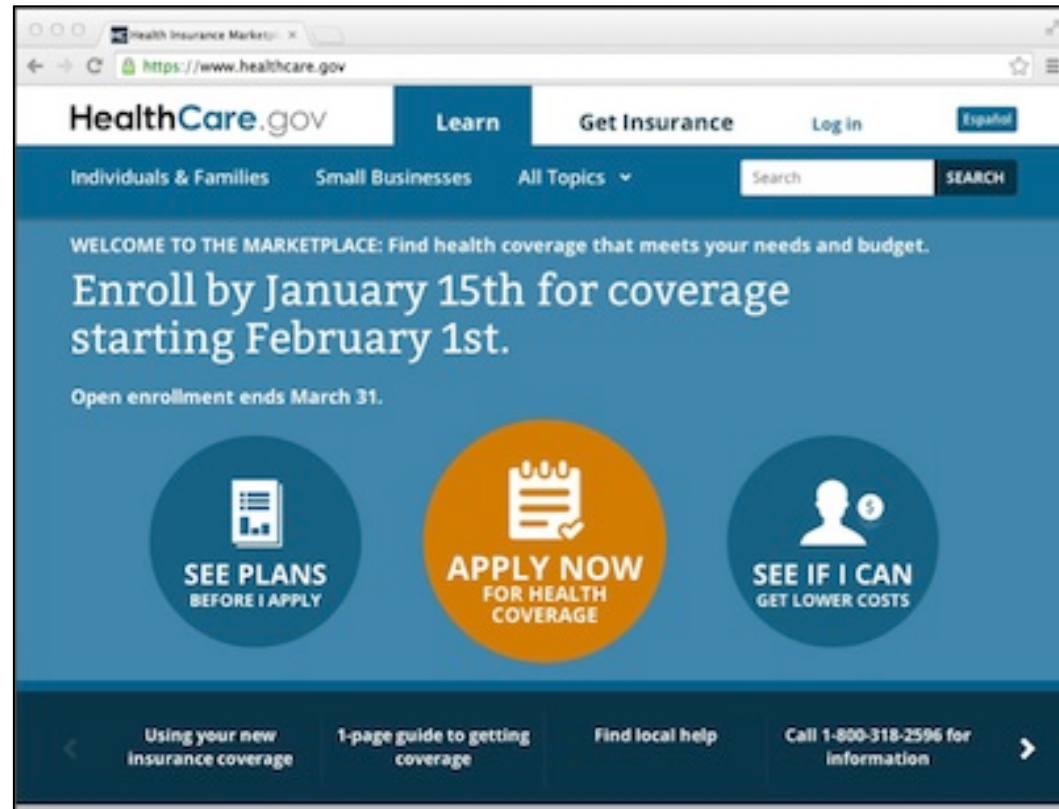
Health Insurance Marketp ×

https://www.healthcare.gov

HealthCare.gov

Learn

Get Insurance

Log in

Español

Individuals & Families

Small Businesses

All Topics

Search

SEARCH

WELCOME TO THE MARKETPLACE: Find health coverage that meets your needs and budget.

Enroll by January 15th for coverage starting February 1st.

Open enrollment ends March 31.

SEE PLANS BEFORE I APPLY

APPLY NOW FOR HEALTH COVERAGE

SEE IF I CAN GET LOWER COSTS

Using your new insurance coverage

1-page guide to getting coverage

Find local help

Call 1-800-318-2596 for information